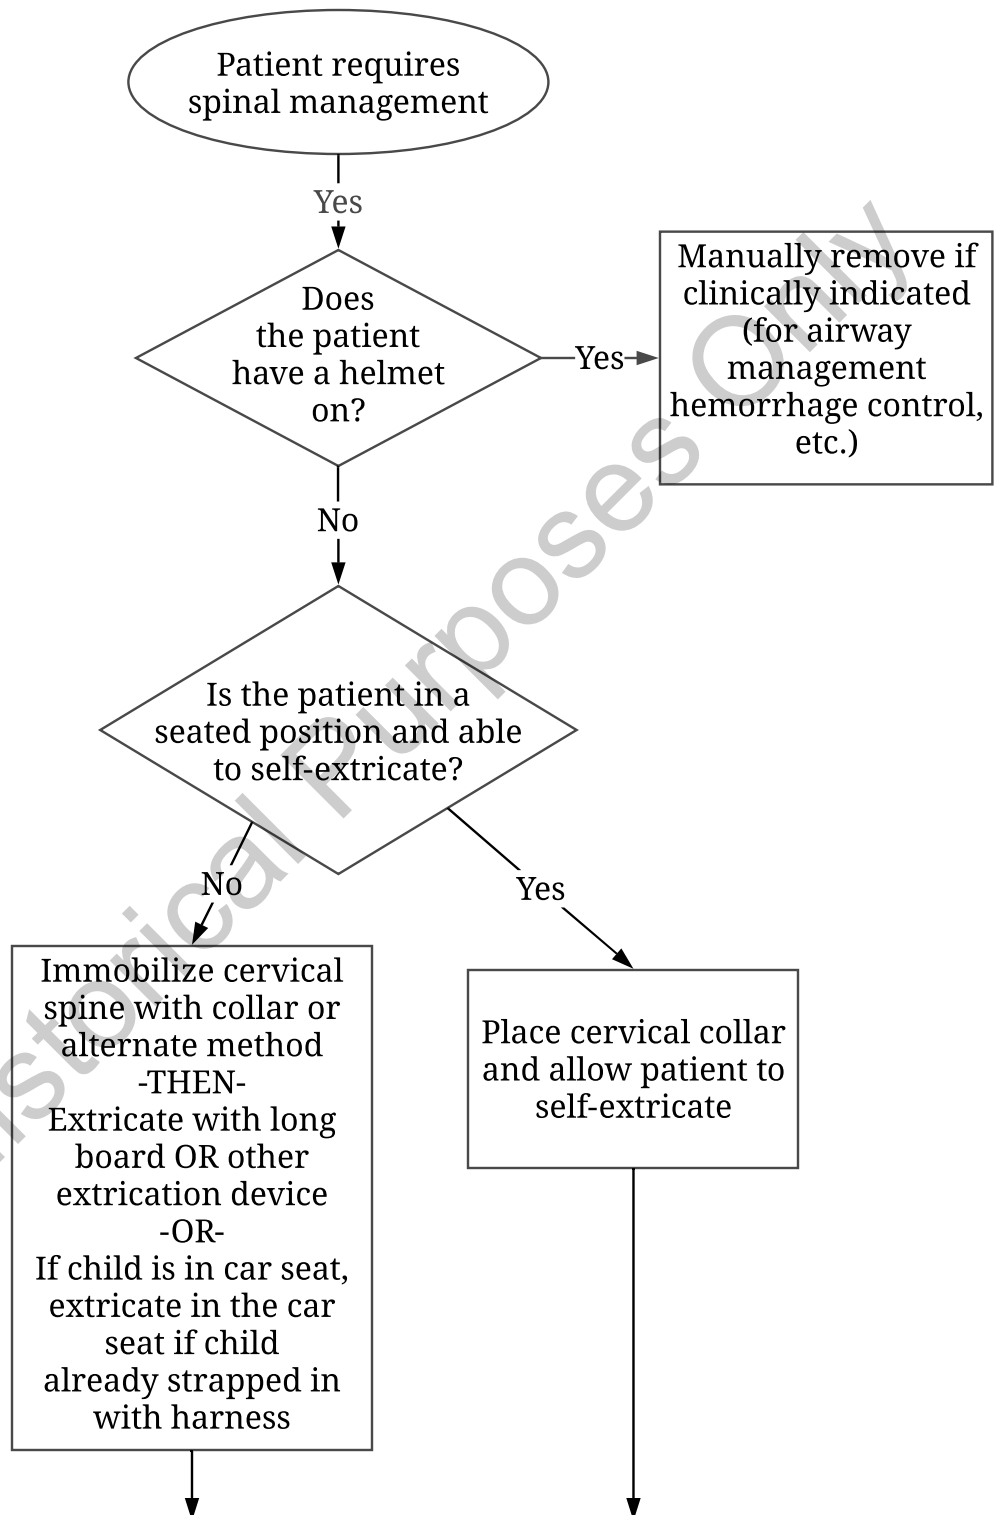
Patient requires spinal management

Yes

Does the patient have a helmet on?

Yes

Manually remove if clinically indicated (for airway management hemorrhage control, etc.)

No

Is the patient in a seated position and able to self-extricate?

No

Yes

Immobilize cervical spine with collar or alternate method
-THEN-
Extricate with long board OR other extrication device
-OR-
If child is in car seat, extricate in the car seat if child already strapped in with harness

Place cervical collar and allow patient to self-extricate

Historical Purposes Only